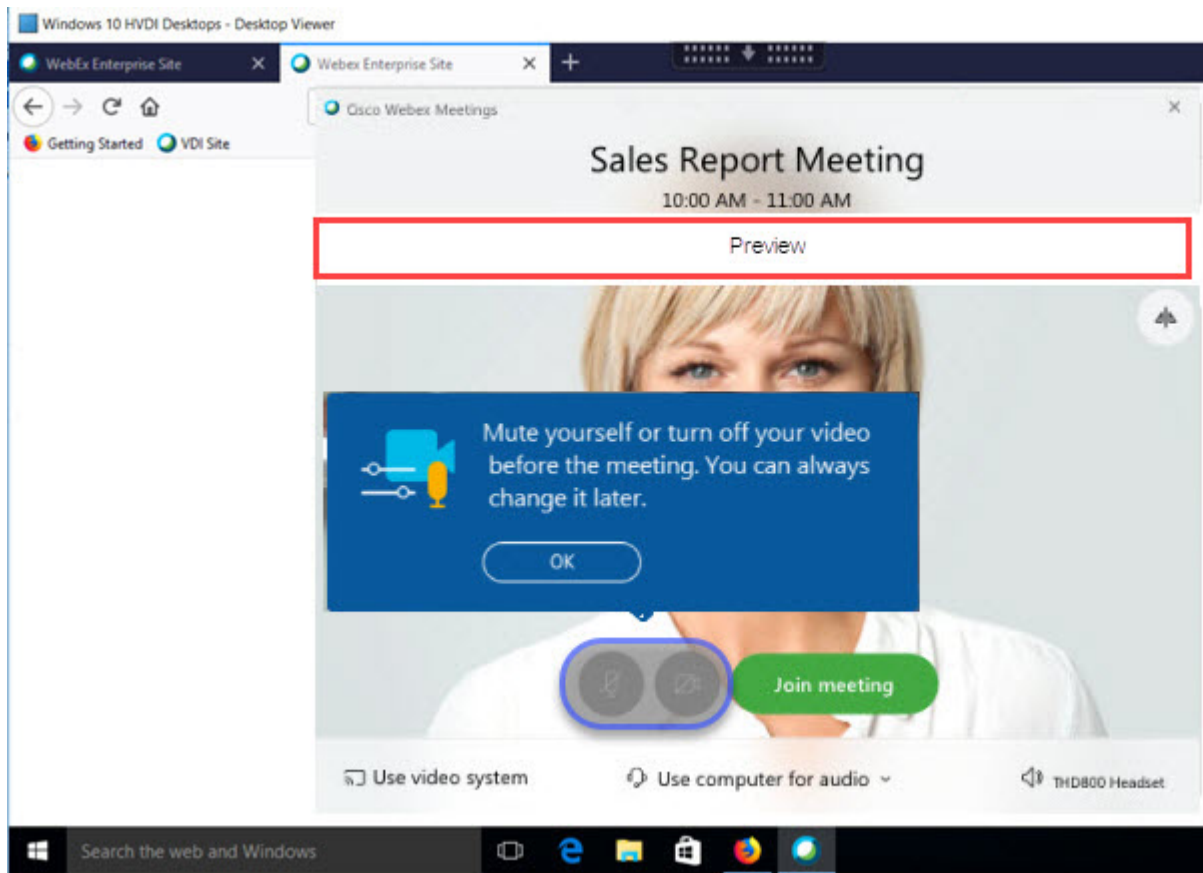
Windows 10 HVDI Desktops - Desktop Viewer

WebEx Enterprise Site
Webex Enterprise Site

Getting Started
VDI Site

Cisco Webex Meetings

Sales Report Meeting
10:00 AM - 11:00 AM

Preview

Mute yourself or turn off your video before the meeting. You can always change it later.

OK

Join meeting

Use video system
Use computer for audio
THD800 Headset

Search the web and Windows